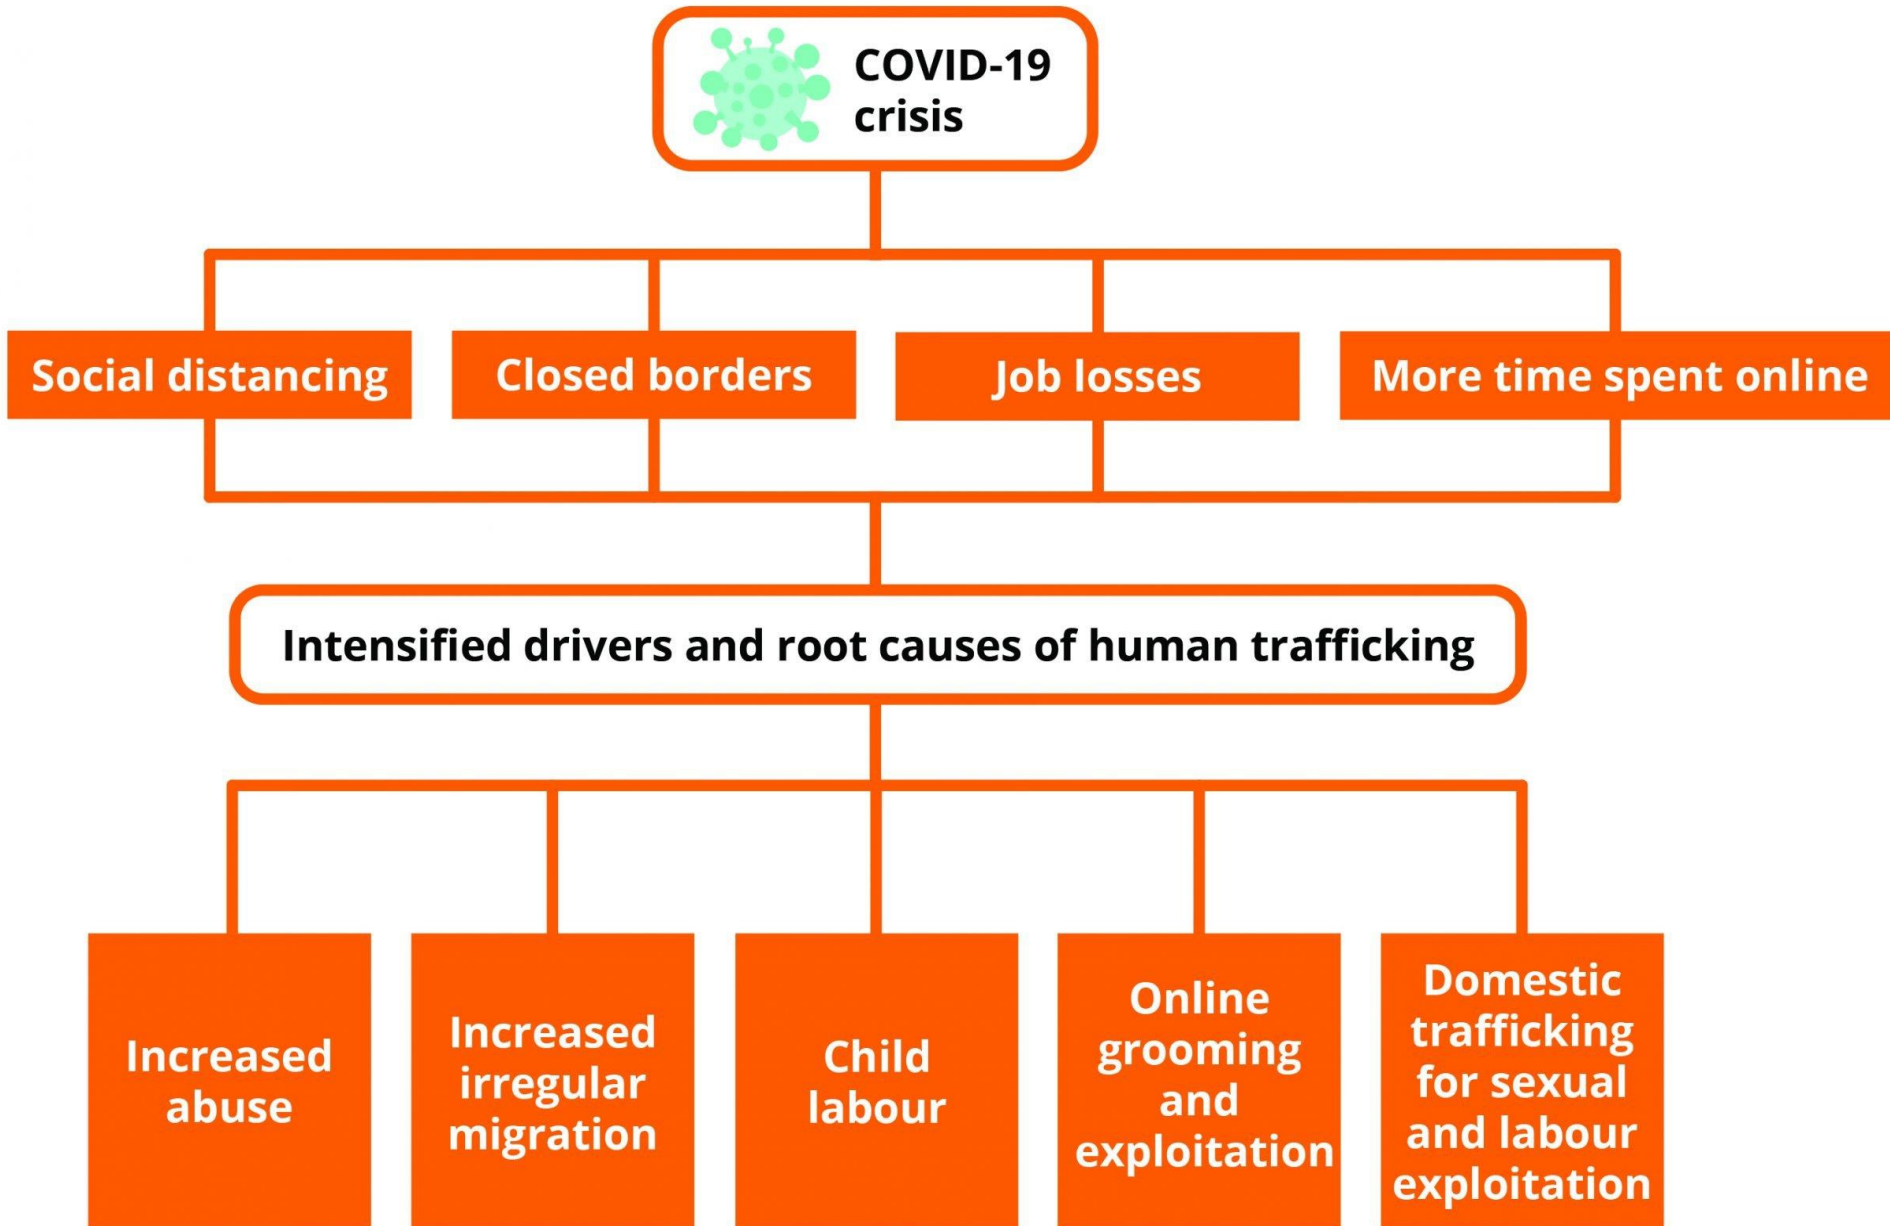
COVID-19 crisis

Social distancing

Closed borders

Job losses

More time spent online

Intensified drivers and root causes of human trafficking

Increased abuse

Increased irregular migration

Child labour

Online grooming and exploitation

Domestic trafficking for sexual and labour exploitation